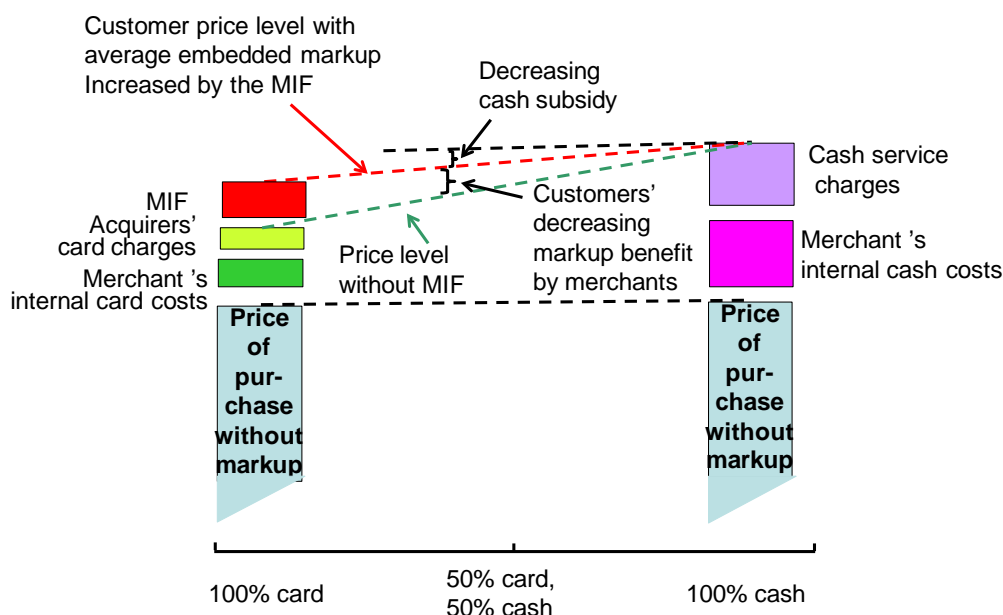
Customer price level with average embedded markup Increased by the MIF

Decreasing cash subsidy

Cash service charges

MIF

Acquirers' card charges

Merchant 's internal card costs

Customers' decreasing markup benefit by merchants

Price level without MIF

Merchant 's internal cash costs

Price of pur-chase without markup

Price of pur-chase without markup

100% card

50% card, 50% cash

100% cash